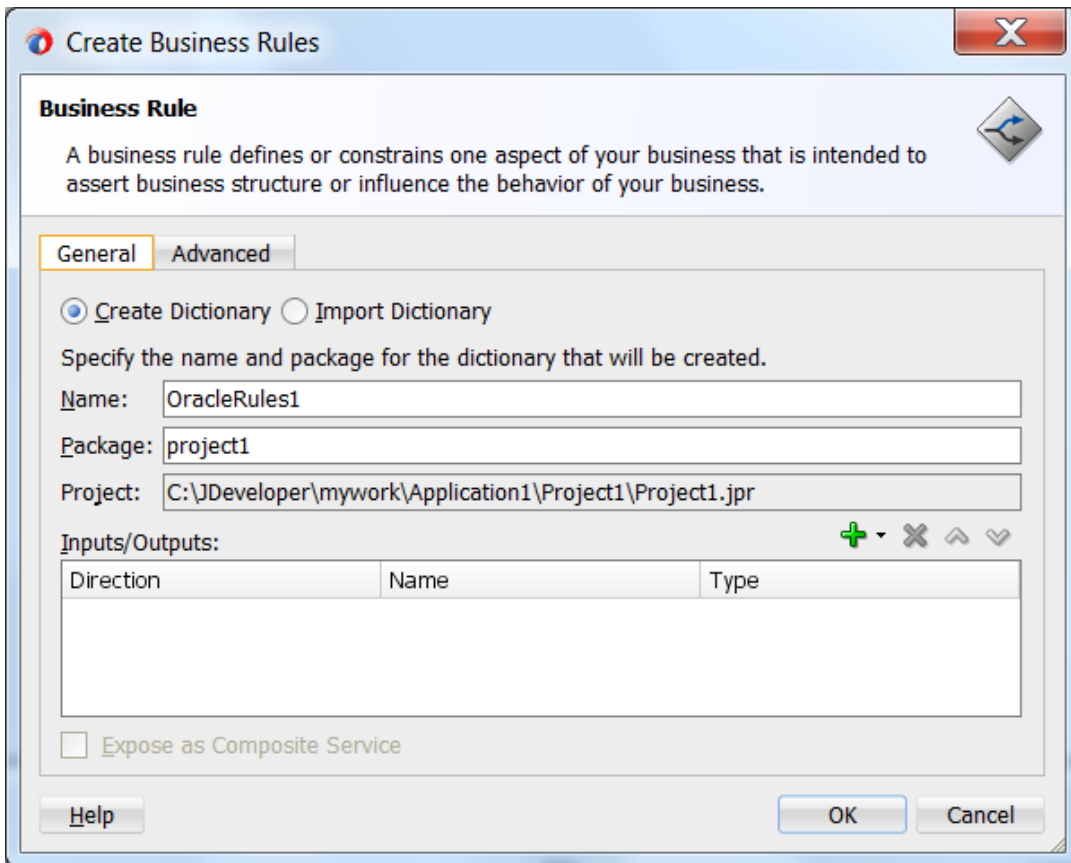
Create Business Rules

Business Rule

A business rule defines or constrains one aspect of your business that is intended to assert business structure or influence the behavior of your business.

General Advanced

Create Dictionary Import Dictionary

Specify the name and package for the dictionary that will be created.

Name: OracleRules1

Package: project1

Project: C:\JDeveloper\mywork\Application1\Project1\Project1.jpr

Inputs/Outputs:

| Direction | Name | Type |
|---|---|---|

Expose as Composite Service

Help

OK

Cancel